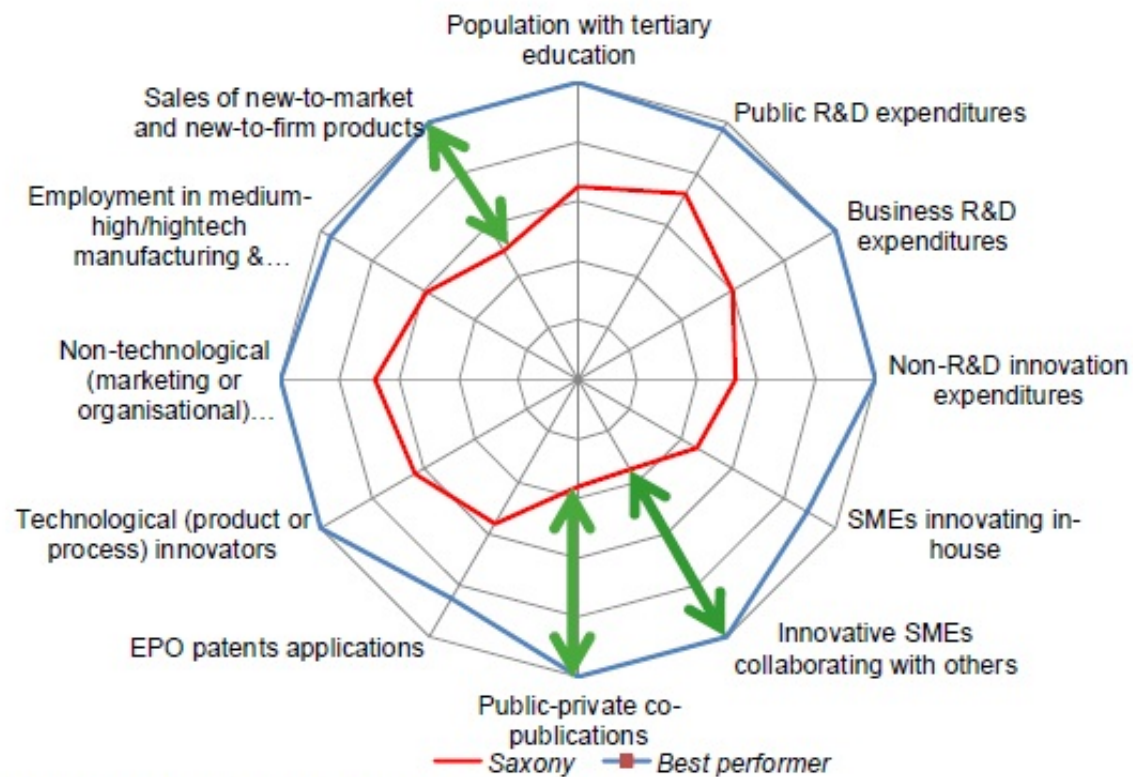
Population with tertiary education

Public R&D expenditures

Business R&D expenditures

Non-R&D innovation expenditures

SMEs innovating in-house

Innovative SMEs collaborating with others

Public-private co-publications

EPO patents applications

Technological (product or process) innovators

Non-technological (marketing or organisational)…

Employment in medium-high/hightech manufacturing &…

Sales of new-to-market and new-to-firm products

Saxony

Best performer